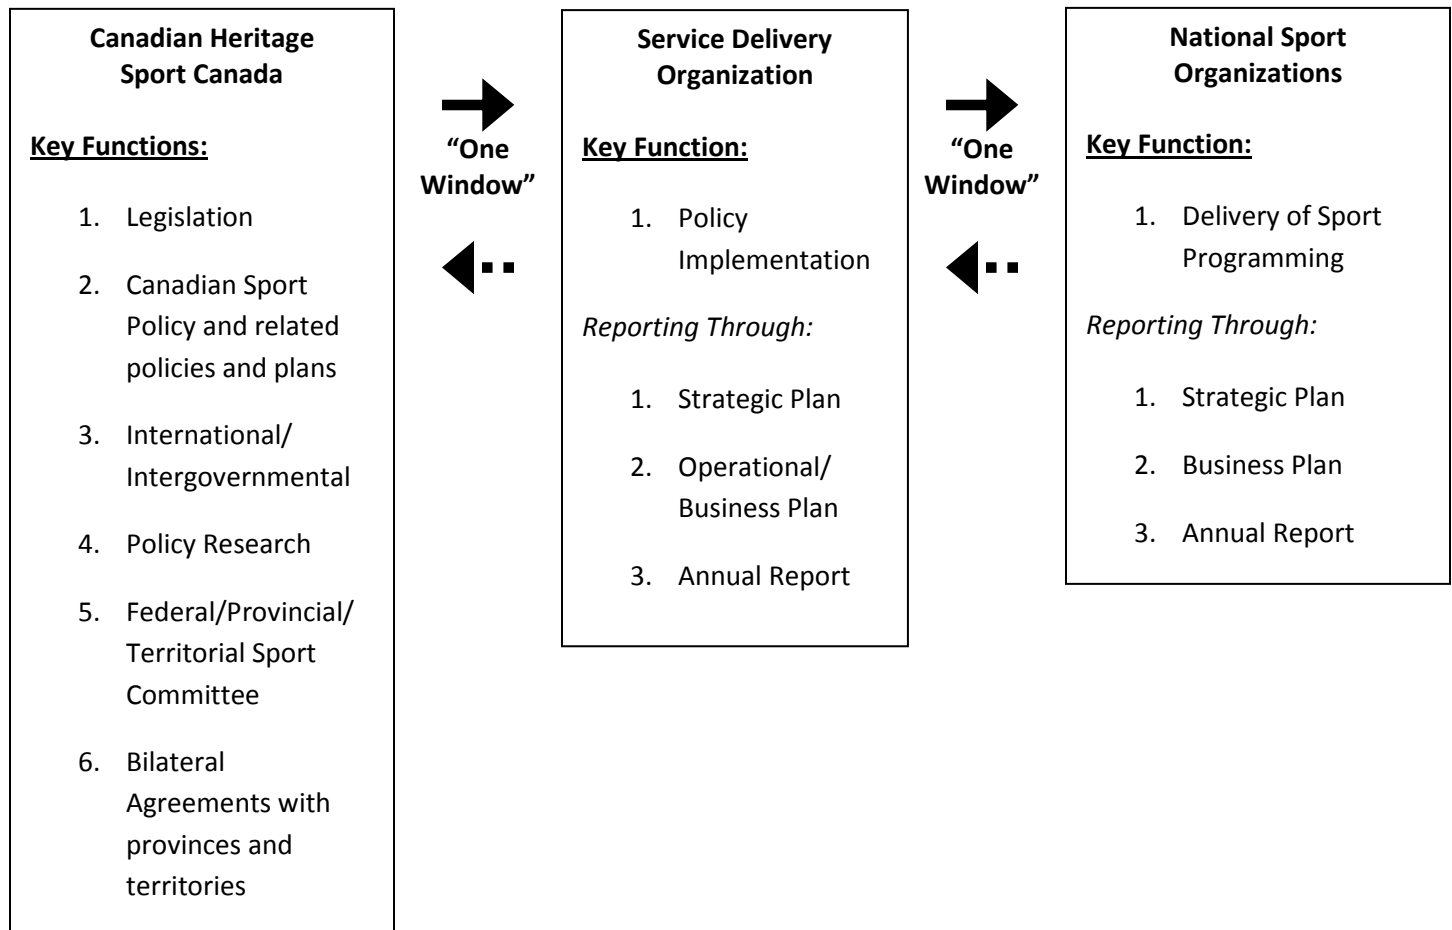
**Canadian Heritage Sport Canada**

**Key Functions:**

1. Legislation
2. Canadian Sport Policy and related policies and plans
3. International/ Intergovernmental
4. Policy Research
5. Federal/Provincial/ Territorial Sport Committee
6. Bilateral Agreements with provinces and territories

"One Window"

**Service Delivery Organization**

**Key Function:**

1. Policy Implementation

*Reporting Through:*

1. Strategic Plan
2. Operational/ Business Plan
3. Annual Report

"One Window"

**National Sport Organizations**

**Key Function:**

1. Delivery of Sport Programming

*Reporting Through:*

1. Strategic Plan
2. Business Plan
3. Annual Report